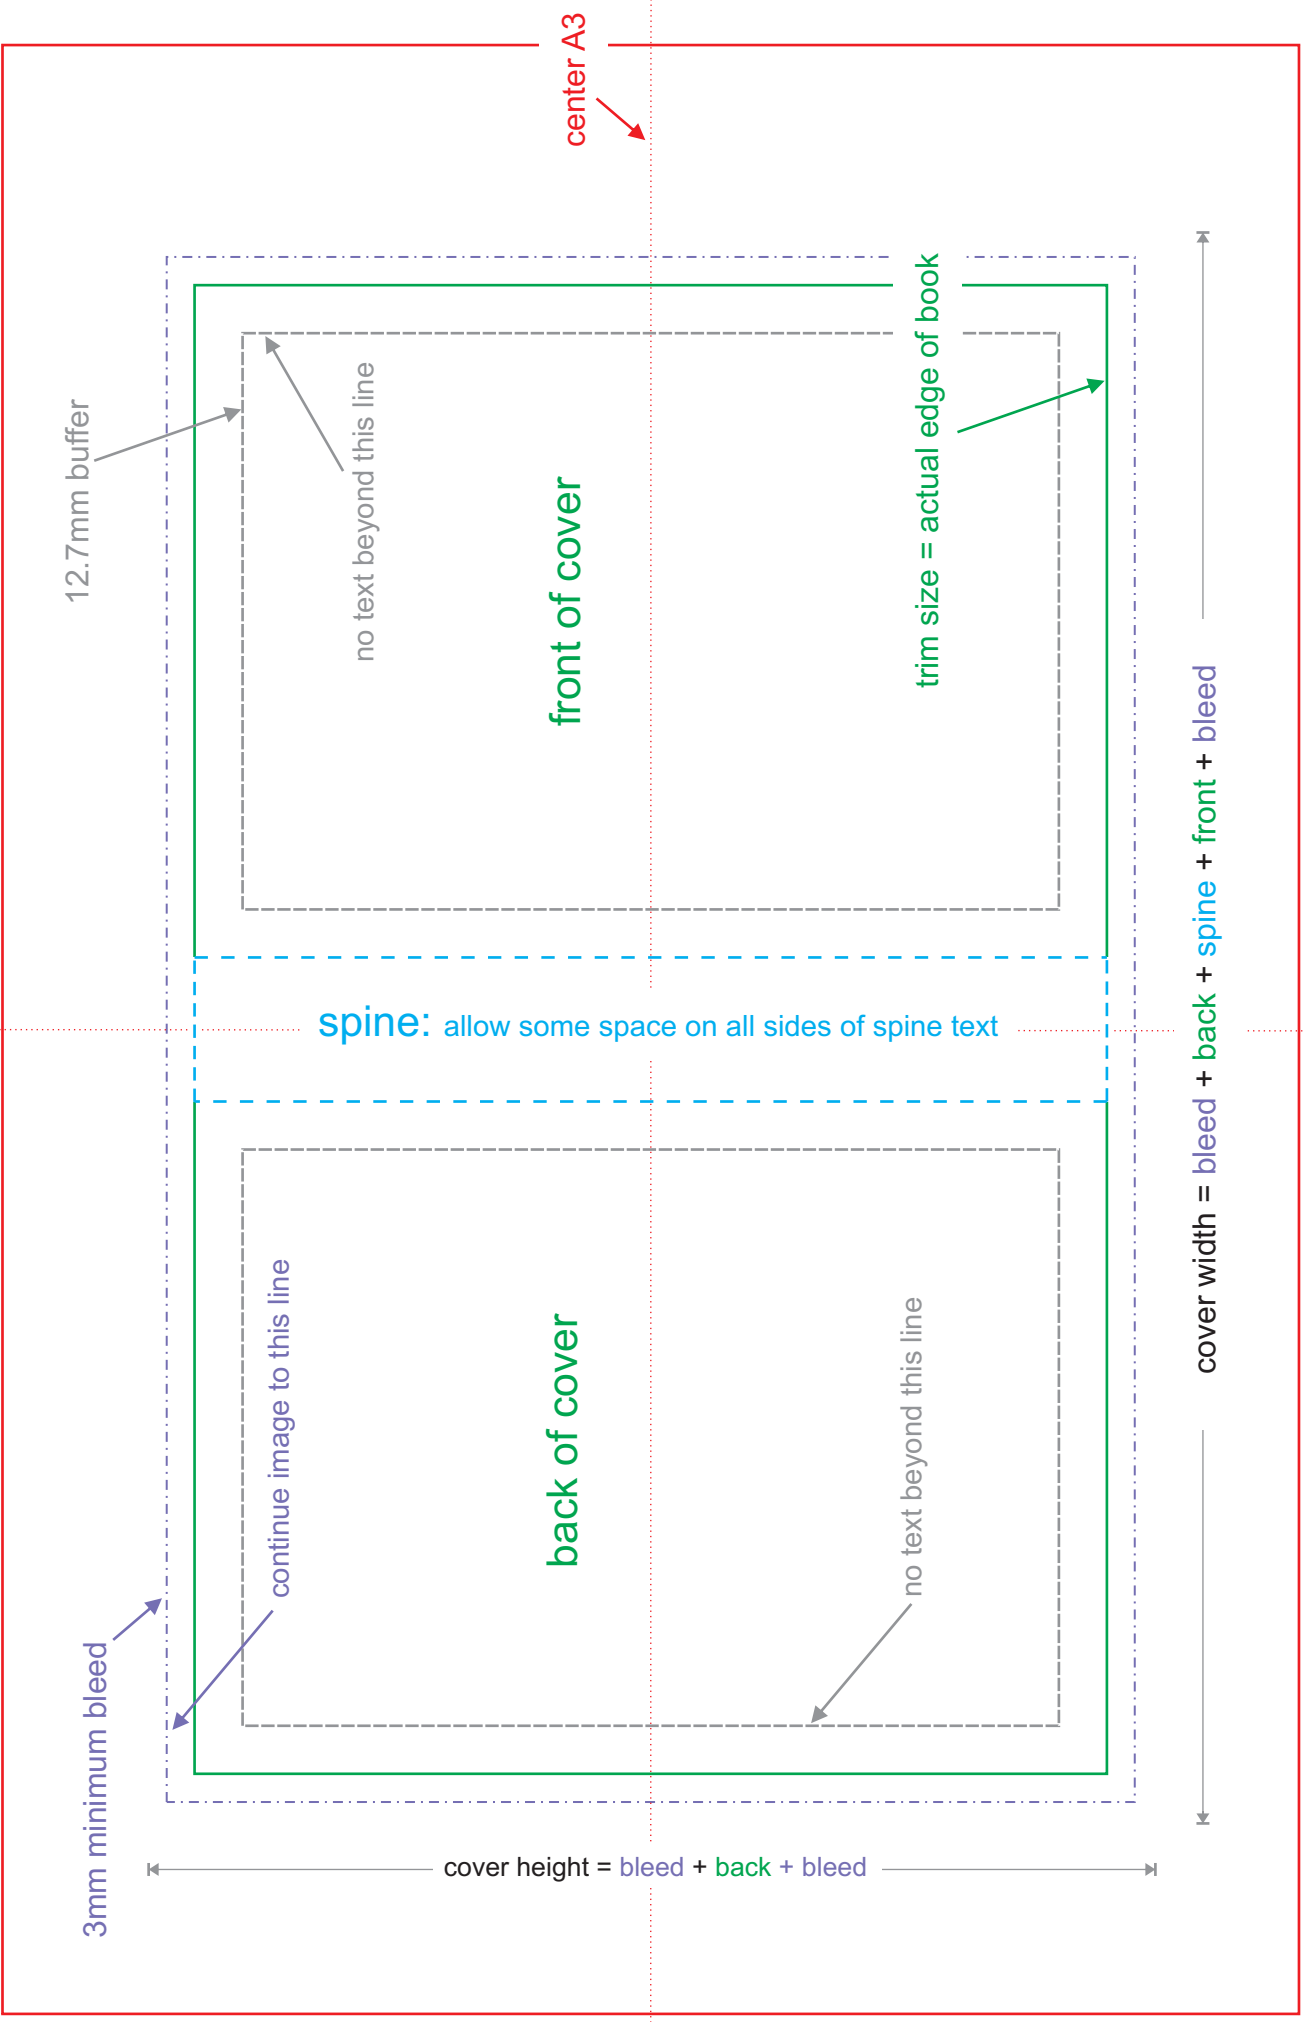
center A3

12.7mm buffer

no text beyond this line

front of cover

trim size = actual edge of book

spine: allow some space on all sides of spine text

cover width = bleed + back + spine + front + bleed

continue image to this line

back of cover

no text beyond this line

3mm minimum bleed

cover height = bleed + back + bleed